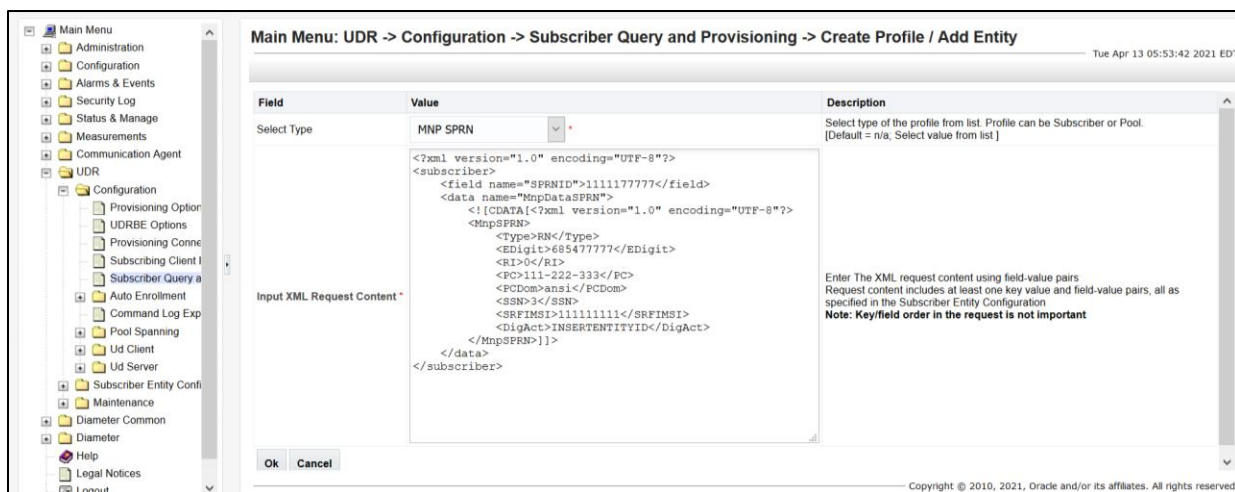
Main Menu
Administration
Configuration
Alarms & Events
Security Log
Status & Manage
Measurements
Communication Agent
UDR
Configuration
Provisioning Option
UDRBE Options
Provisioning Conne
Subscribing Client I
Subscriber Query a
Auto Enrollment
Command Log Exp
Pool Spanning
Ud Client
Ud Server
Subscriber Entity Confi
Maintenance
Diameter Common
Diameter
Help
Legal Notices
Logout

Main Menu: UDR -> Configuration -> Subscriber Query and Provisioning -> Create Profile / Add Entity

Tue Apr 13 05:53:42 2021 ED

| Field | Value | Description |
|---|---|---|
| Select Type | MNP SPRN * | Select type of the profile from list. Profile can be Subscriber or Pool. [Default = n/a; Select value from list ] |
| Input XML Request Content * | <?xml version="1.0" encoding="UTF-8"?> <subscriber> <field name="SPRNID">1111177777</field> <data name="MnpDataSPRN"> <![CDATA[<?xml version="1.0" encoding="UTF-8"?> <MnpSPRN> <Type>RN</Type> <EDigit>685477777</EDigit> <RI>0</RI> <PC>111-222-333</PC> <PCDom>ansi</PCDom> <SSN>3</SSN> <SRFIMSI>111111111</SRFIMSI> <DigAct>INSERTENTITYID</DigAct> </MnpSPRN>]]> </data> </subscriber> | Enter The XML request content using field-value pairs Request content includes at least one key value and field-value pairs, all as specified in the Subscriber Entity Configuration **Note: Key/field order in the request is not important** |

Ok Cancel

Copyright © 2010, 2021, Oracle and/or its affiliates. All rights reserved